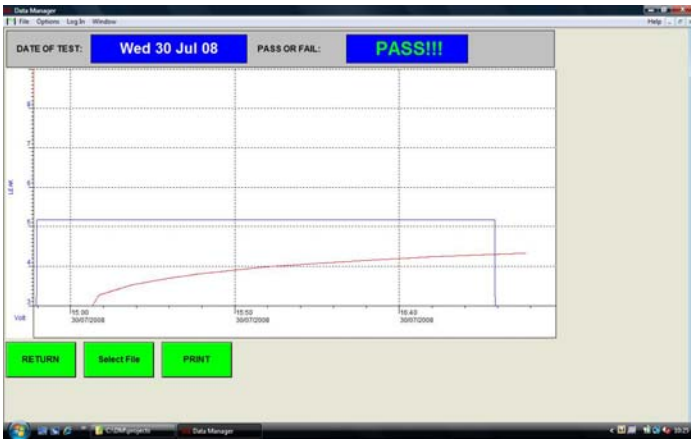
Data Manager
File Options Log In Window
Help

DATE OF TEST: Wed 30 Jul 08 PASS OR FAIL: PASS!!!

8
7
6
5
4
3
Volt

15:00
30/07/2008
15:50
30/07/2008
16:40
30/07/2008

RETURN
Select File
PRINT

C:\DM projects
Data Manager
10:25